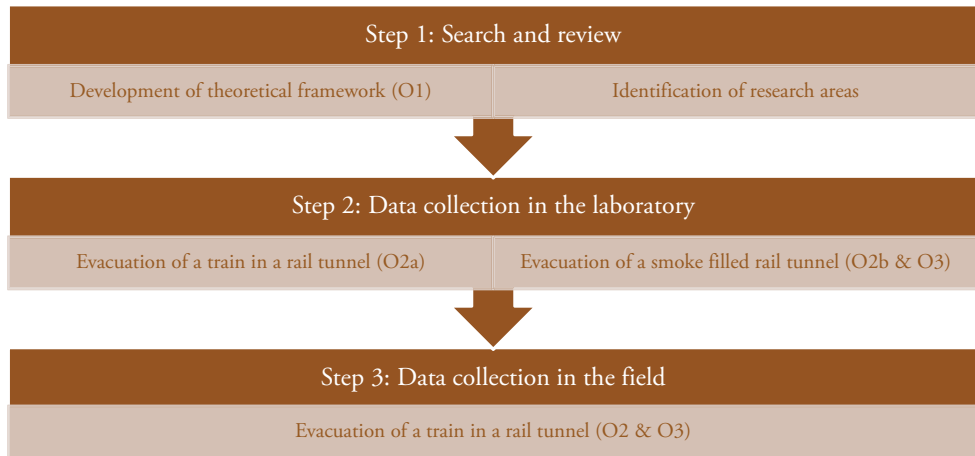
Step 1: Search and review

Development of theoretical framework (O1)

Identification of research areas

Step 2: Data collection in the laboratory

Evacuation of a train in a rail tunnel (O2a)

Evacuation of a smoke filled rail tunnel (O2b & O3)

Step 3: Data collection in the field

Evacuation of a train in a rail tunnel (O2 & O3)